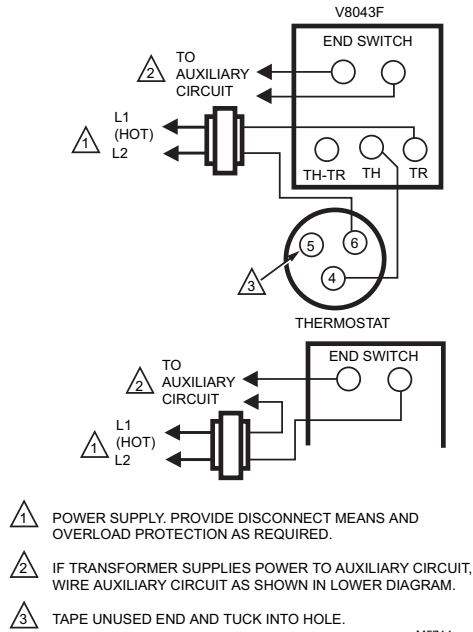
V8043F

END SWITCH

2 TO AUXILIARY CIRCUIT

1 L1 (HOT) L2

TH-TR TH TR

5 6

3

4

THERMOSTAT

END SWITCH

2 TO AUXILIARY CIRCUIT

1 L1 (HOT) L2

1 POWER SUPPLY. PROVIDE DISCONNECT MEANS AND OVERLOAD PROTECTION AS REQUIRED.

2 IF TRANSFORMER SUPPLIES POWER TO AUXILIARY CIRCUIT, WIRE AUXILIARY CIRCUIT AS SHOWN IN LOWER DIAGRAM.

3 TAPE UNUSED END AND TUCK INTO HOLE.

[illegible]